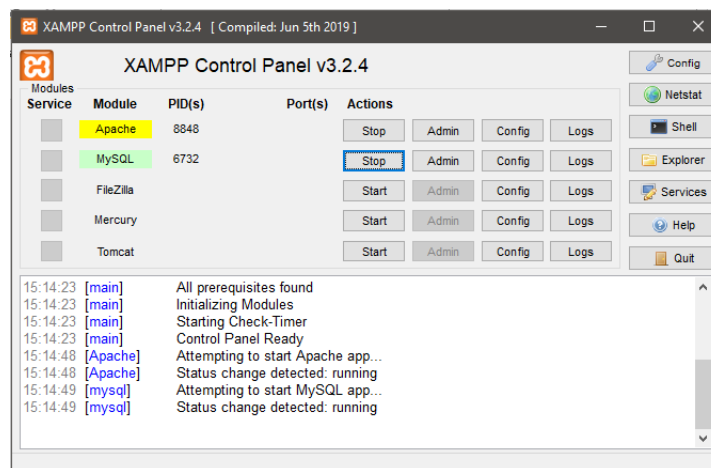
XAMPP Control Panel v3.2.4 [ Compiled: Jun 5th 2019 ]

XAMPP Control Panel v3.2.4

Config
Netstat
Shell
Explorer
Services
Help
Quit

Modules

| Service | Module | PID(s) | Port(s) | Actions | | | |
|---|---|---|---|---|---|---|---|
| | Apache | 8848 | | Stop | Admin | Config | Logs |
| | MySQL | 6732 | | Stop | Admin | Config | Logs |
| | FileZilla | | | Start | Admin | Config | Logs |
| | Mercury | | | Start | Admin | Config | Logs |
| | Tomcat | | | Start | Admin | Config | Logs |

15:14:23 [main] All prerequisites found
15:14:23 [main] Initializing Modules
15:14:23 [main] Starting Check-Timer
15:14:23 [main] Control Panel Ready
15:14:48 [Apache] Attempting to start Apache app...
15:14:48 [Apache] Status change detected: running
15:14:49 [mysql] Attempting to start MySQL app...
15:14:49 [mysql] Status change detected: running